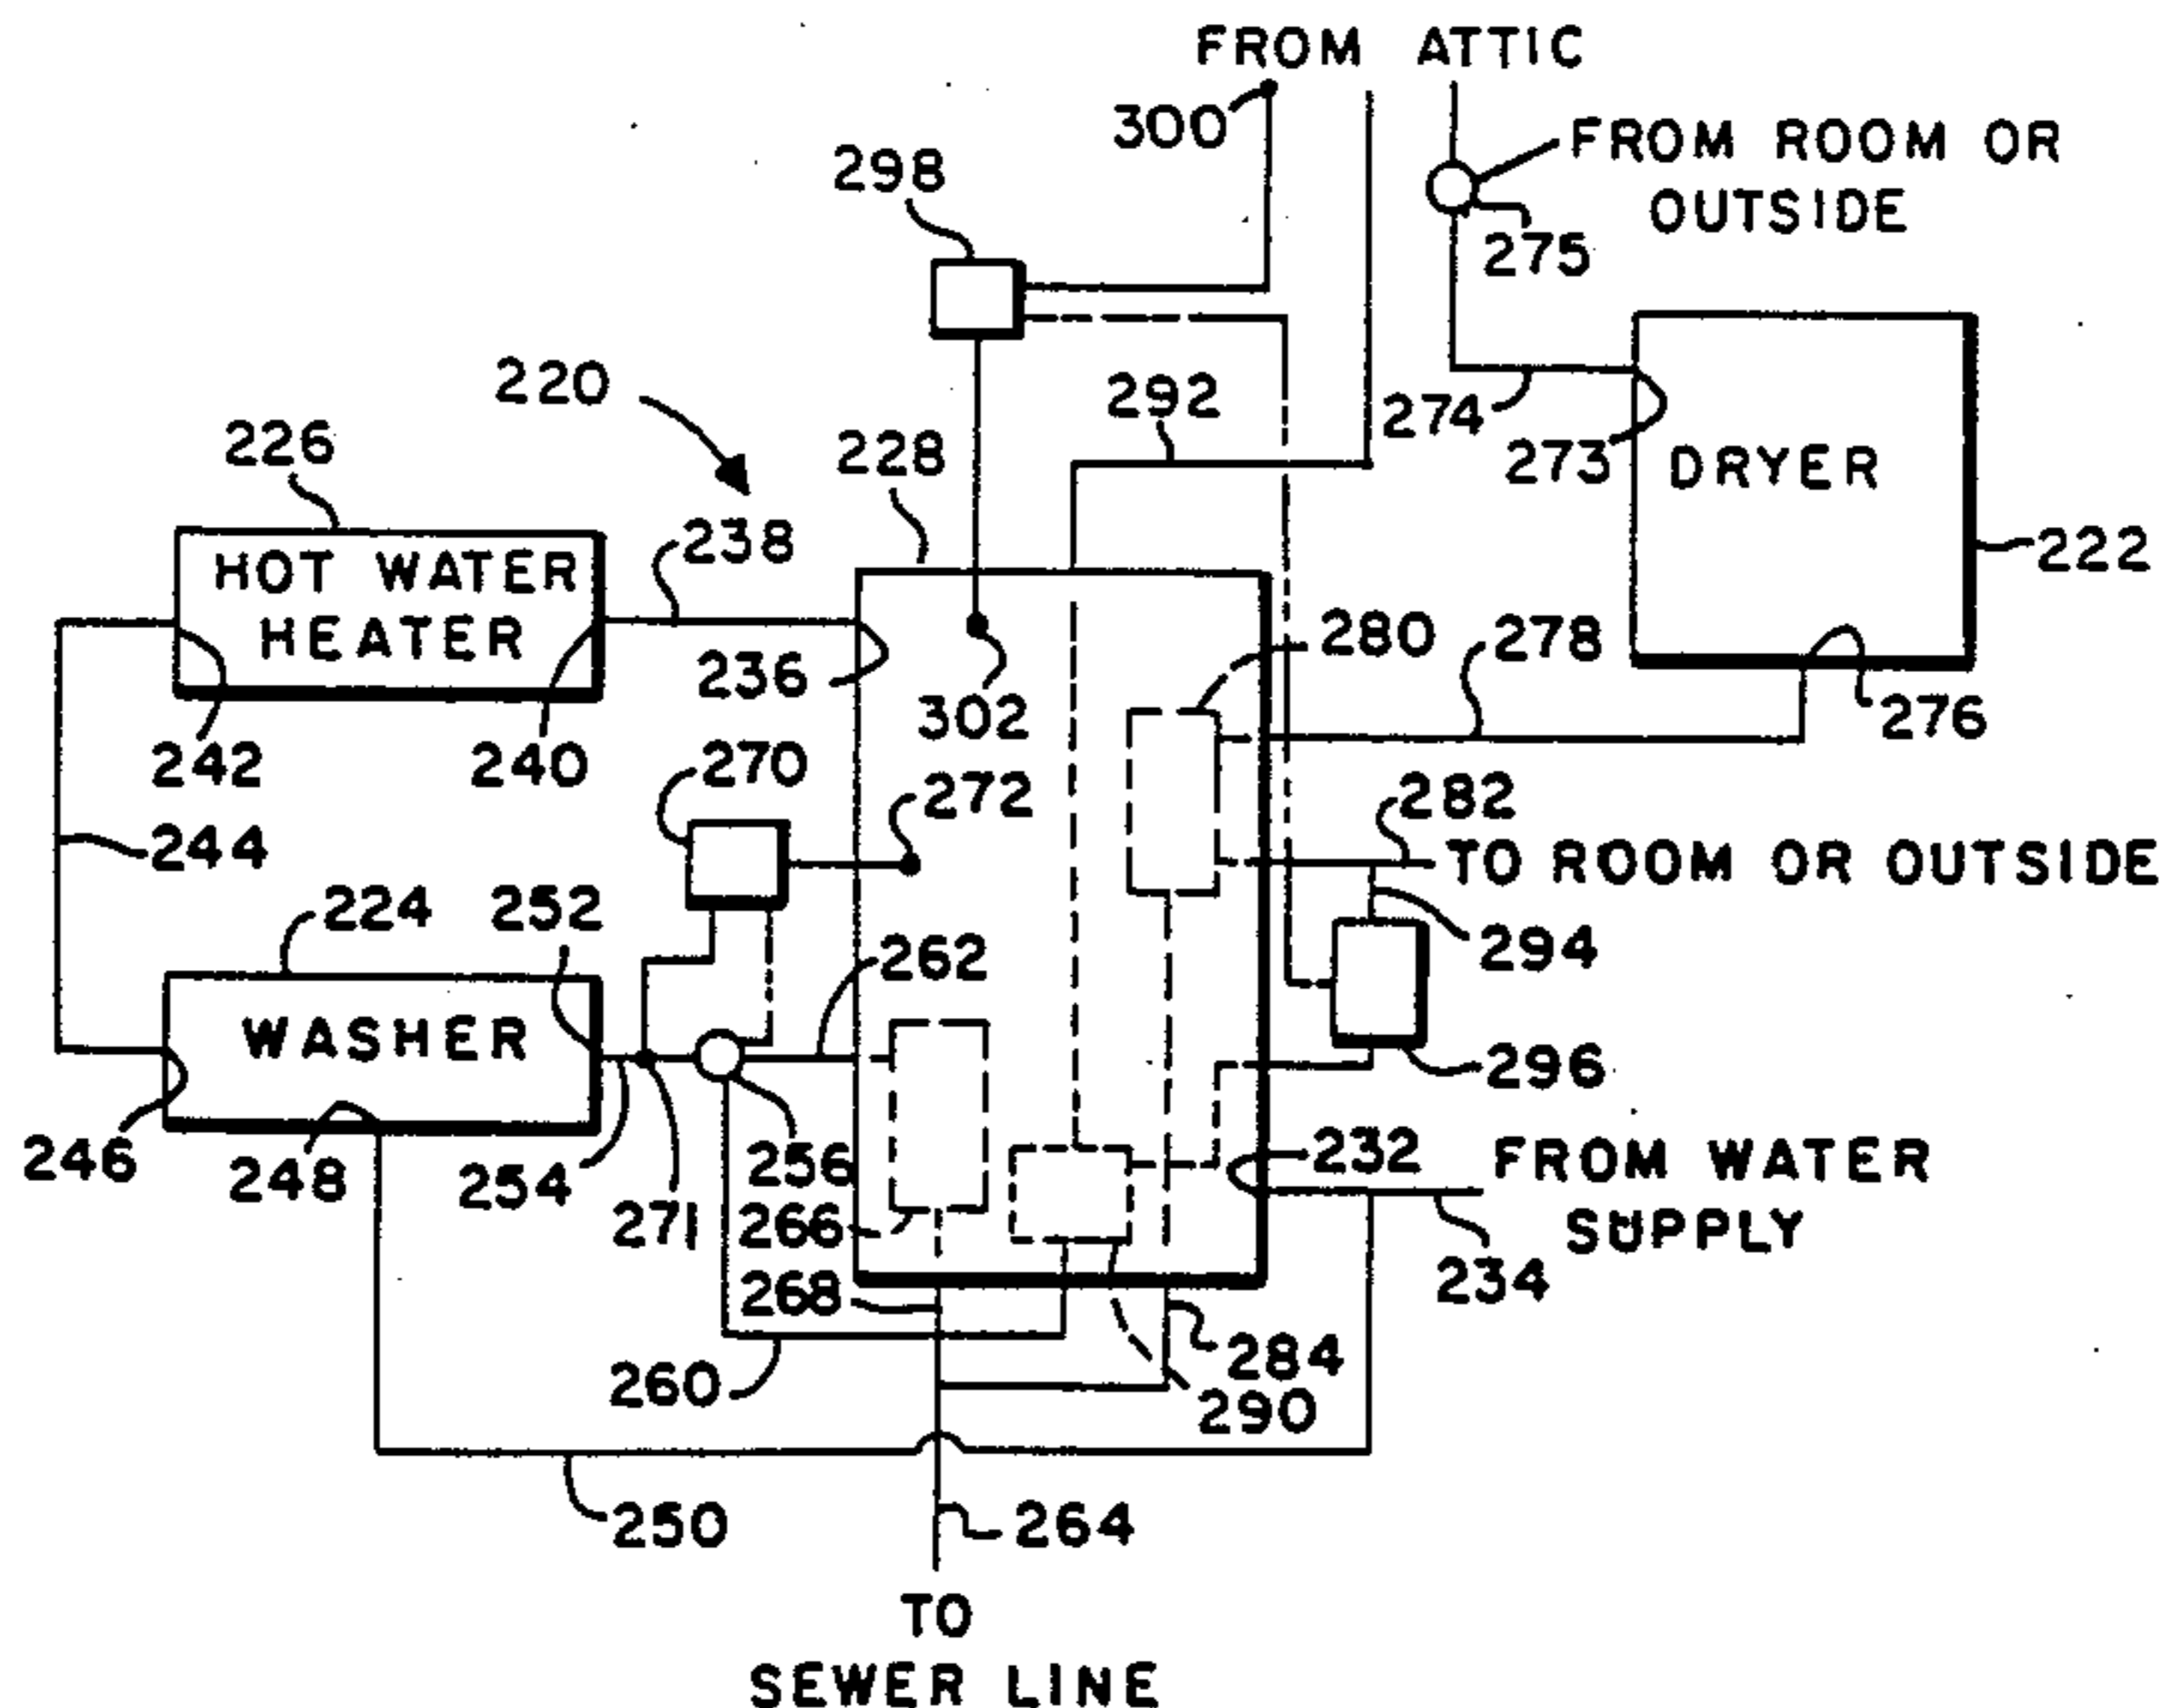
FROM ATTIC
300
298
FROM ROOM OR OUTSIDE
275
220
292
274
273
DRYER
226
228
222
HOT WATER HEATER
238
236
280
278
302
276
242
240
270
272
282
TO ROOM OR OUTSIDE
244
224
252
294
WASHER
262
296
246
248
254
256
232
FROM WATER SUPPLY
271
266
234
268
284
260
290
250
264
TO SEWER LINE